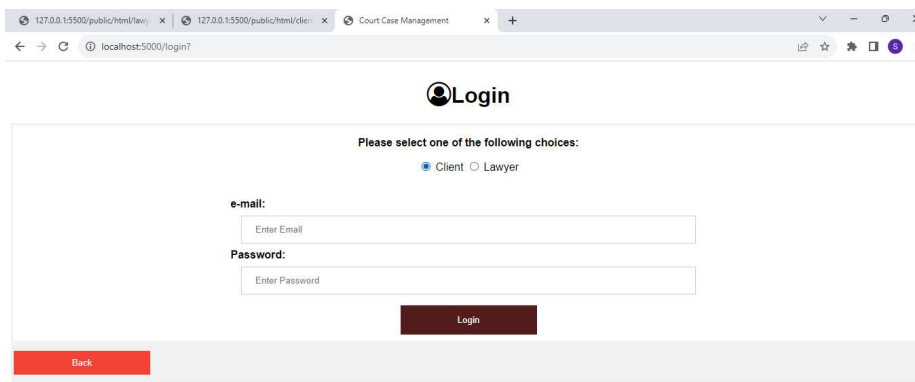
127.0.0.1:5500/public/html/lawy ×
127.0.0.1:5500/public/html/clien ×
Court Case Management ×
+

localhost:5000/login?

S

Login

Please select one of the following choices:

Client Lawyer

e-mail:

Enter Email

Password:

Enter Password

Login

Back